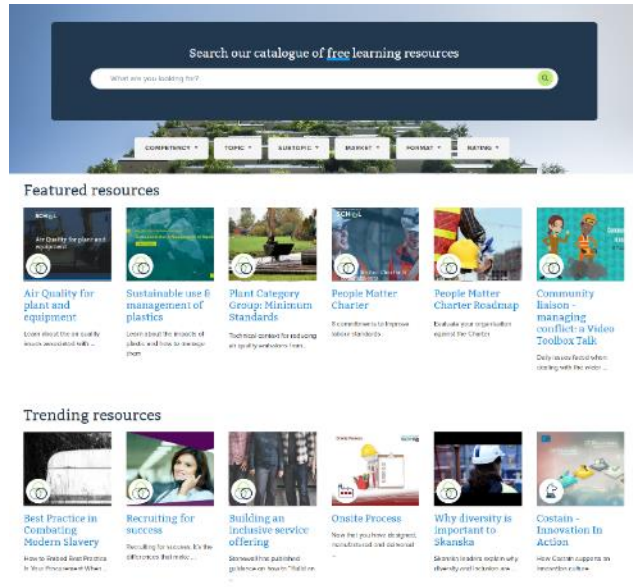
Search our catalogue of free learning resources

What are you looking for?

COMPETENCY ▾ TOPIC ▾ SUBTOPIC ▾ MARKET ▾ FORMAT ▾ RATING ▾

Featured resources

Air Quality for plant and equipment
Learn about the air quality issues associated with ...

Sustainable use & management of plastics
Learn about the impacts of plastics and how to manage them

Plant Category Group: Minimum Standards
Technical content for reducing air quality emissions from ...

People Matter Charter
8 commitments to improve labour standards

People Matter Charter Roadmap
Evaluate your organisation against the Charter

Community liaison - managing conflict- a Video Toolbox Talk
Daily issues faced when dealing with the wider ...

Trending resources

Best Practice in Combating Modern Slavery
How to Embed Best Practice in Your Procurement When ...

Recruiting for success
Recruiting for success. It's the difference that make ...

Building an inclusive service offering
Stonewall has published guidance on how to "Build an ...

Onsite Process
Now that you have designed, manufactured and delivered ...

Why diversity is important to Skanska
Skanska leaders explain why diversity and inclusion are ...

Costain - Innovation In Action
How Costain supports an innovation culture